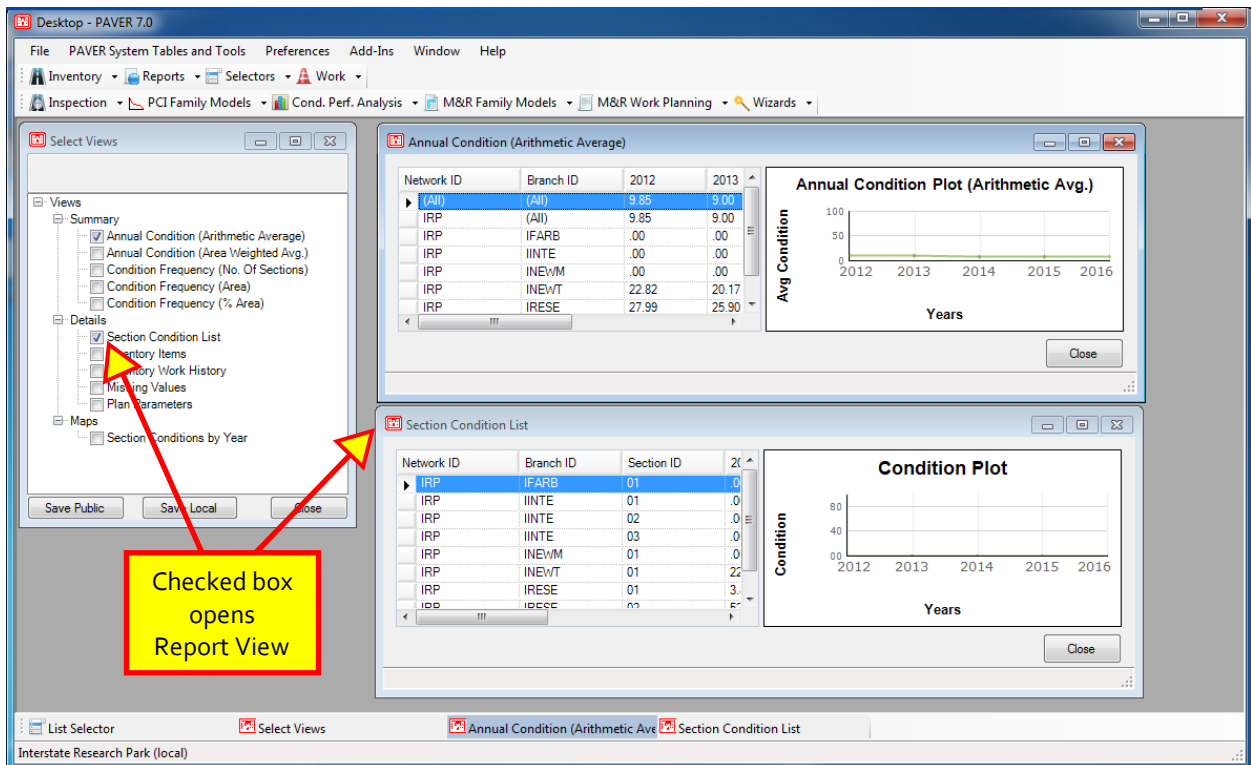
Desktop - PAVER 7.0

File PAVER System Tables and Tools Preferences Add-Ins Window Help

Inventory Reports Selectors Work

Inspection PCI Family Models Cond. Perf. Analysis M&R Family Models M&R Work Planning Wizards

Select Views

Views
Summary
Annual Condition (Arithmetic Average)
Annual Condition (Area Weighted Avg.)
Condition Frequency (No. Of Sections)
Condition Frequency (Area)
Condition Frequency (% Area)
Details
Section Condition List
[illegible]ntory Items
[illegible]ntory Work History
Mi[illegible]ng Values
Plan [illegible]arameters
Maps
Section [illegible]onditions by Year

Save Public Sa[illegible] Local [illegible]ose

Annual Condition (Arithmetic Average)

| Network ID | Branch ID | 2012 | 2013 |
|---|---|---|---|
| (All) | (All) | 9.85 | 9.00 |
| IRP | (All) | 9.85 | 9.00 |
| IRP | IFARB | .00 | .00 |
| IRP | IINTE | .00 | .00 |
| IRP | INEWM | .00 | .00 |
| IRP | INEWT | 22.82 | 20.17 |
| IRP | IRESE | 27.99 | 25.90 |

Annual Condition Plot (Arithmetic Avg.)
Avg Condition
100
50
0
2012 2013 2014 2015 2016
Years

Close

Section Condition List

| Network ID | Branch ID | Section ID | 2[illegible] |
|---|---|---|---|
| IRP | IFARB | 01 | .0 |
| IRP | IINTE | 01 | .0 |
| IRP | IINTE | 02 | .0 |
| IRP | IINTE | 03 | .0 |
| IRP | INEWM | 01 | .0 |
| IRP | INEWT | 01 | 22 |
| IRP | IRESE | 01 | 3. |
| IRP | IRESE | 02 | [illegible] |

Condition Plot
Condition
80
40
00
2012 2013 2014 2015 2016
Years

Close

Checked box opens Report View

List Selector Select Views Annual Condition (Arithmetic Ave Section Condition List

Interstate Research Park (local)